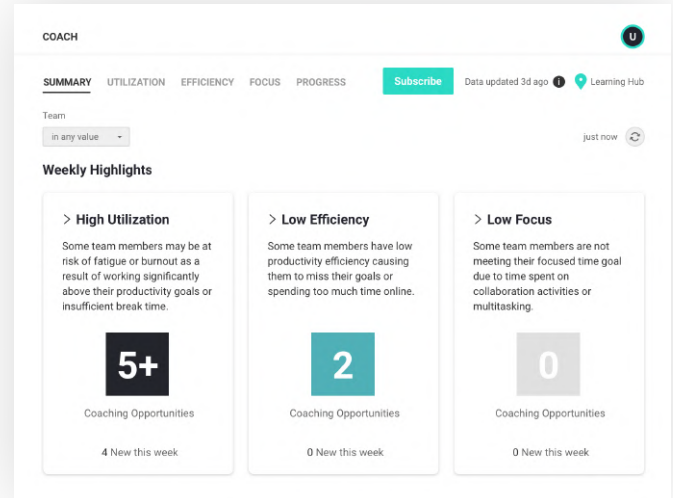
COACH

U

SUMMARY UTILIZATION EFFICIENCY FOCUS PROGRESS

Subscribe

Data updated 3d ago

Learning Hub

Team

in any value

just now

Weekly Highlights

> High Utilization

Some team members may be at risk of fatigue or burnout as a result of working significantly above their productivity goals or insufficient break time.

5+

Coaching Opportunities

4 New this week

> Low Efficiency

Some team members have low productivity efficiency causing them to miss their goals or spending too much time online.

2

Coaching Opportunities

0 New this week

> Low Focus

Some team members are not meeting their focused time goal due to time spent on collaboration activities or multitasking.

0

Coaching Opportunities

0 New this week